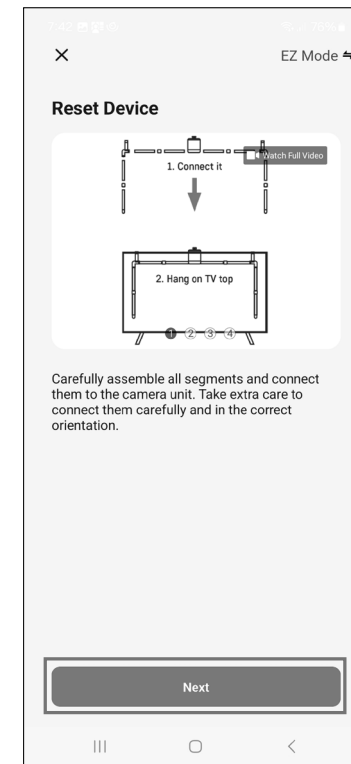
7:42

×

EZ Mode ⇆

Reset Device

1. Connect it

Watch Full Video

2. Hang on TV top

1 2 3 4

Carefully assemble all segments and connect them to the camera unit. Take extra care to connect them carefully and in the correct orientation.

Next